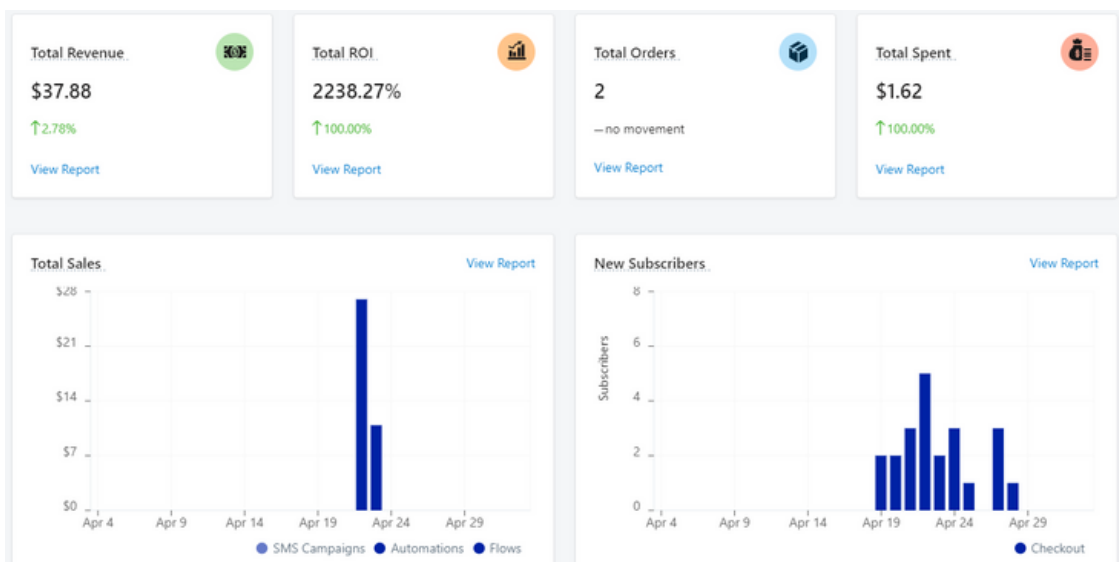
Total Revenue
$37.88
↑2.78%
View Report

Total ROI
2238.27%
↑100.00%
View Report

Total Orders
2
— no movement
View Report

Total Spent
$1.62
↑100.00%
View Report

Total Sales
View Report
$28
$21
$14
$7
$0
Apr 4 Apr 9 Apr 14 Apr 19 Apr 24 Apr 29
SMS Campaigns Automations Flows

New Subscribers
View Report
Subscribers
8
6
4
2
0
Apr 4 Apr 9 Apr 14 Apr 19 Apr 24 Apr 29
Checkout